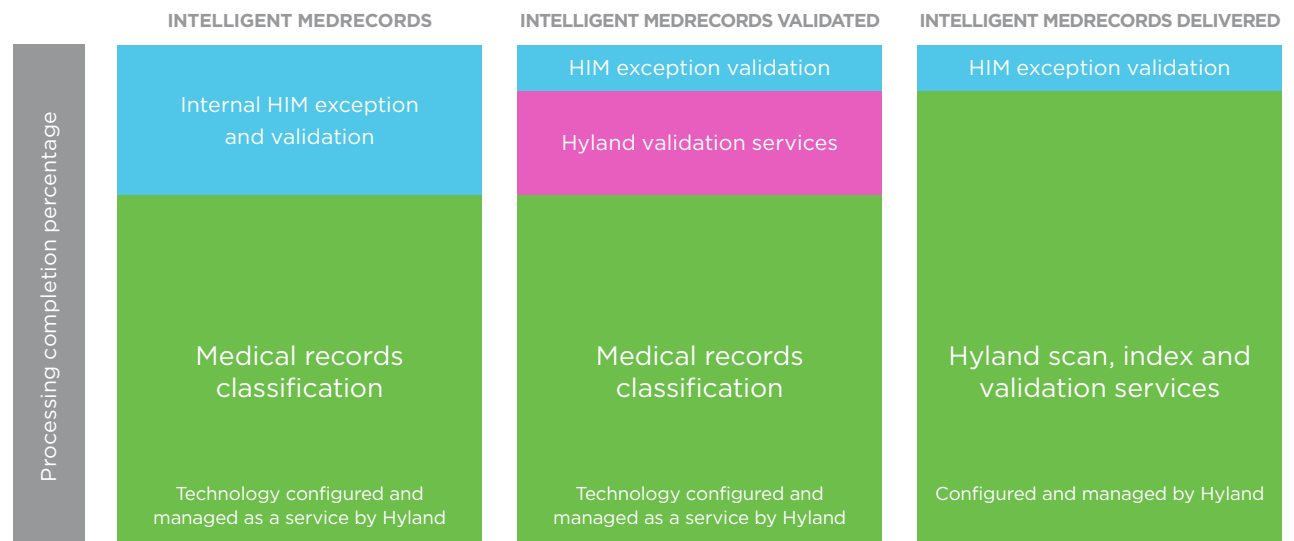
Processing completion percentage

INTELLIGENT MEDRECORDS

Internal HIM exception and validation

Medical records classification

Technology configured and managed as a service by Hyland

INTELLIGENT MEDRECORDS VALIDATED

HIM exception validation

Hyland validation services

Medical records classification

Technology configured and managed as a service by Hyland

INTELLIGENT MEDRECORDS DELIVERED

HIM exception validation

Hyland scan, index and validation services

Configured and managed by Hyland